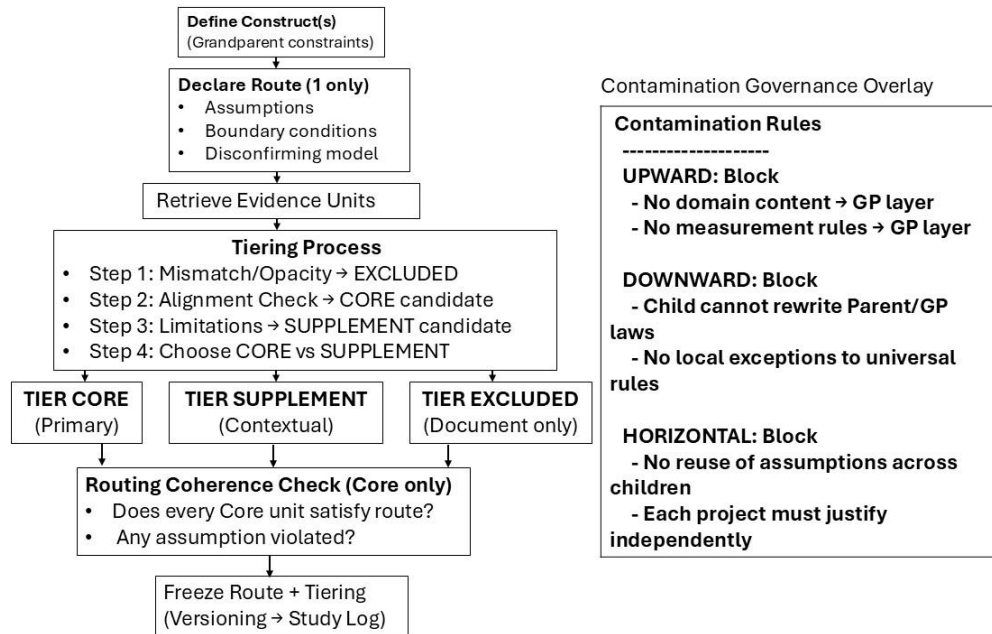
Define Construct(s)
(Grandparent constraints)

Declare Route (1 only)
• Assumptions
• Boundary conditions
• Disconfirming model

Retrieve Evidence Units

Tiering Process
• Step 1: Mismatch/Opacity → EXCLUDED
• Step 2: Alignment Check → CORE candidate
• Step 3: Limitations → SUPPLEMENT candidate
• Step 4: Choose CORE vs SUPPLEMENT

TIER CORE
(Primary)

TIER SUPPLEMENT
(Contextual)

TIER EXCLUDED
(Document only)

Routing Coherence Check (Core only)
• Does every Core unit satisfy route?
• Any assumption violated?

Freeze Route + Tiering
(Versioning → Study Log)

Contamination Governance Overlay

Contamination Rules
--------------------
UPWARD: Block
- No domain content → GP layer
- No measurement rules → GP layer

DOWNWARD: Block
- Child cannot rewrite Parent/GP laws
- No local exceptions to universal rules

HORIZONTAL: Block
- No reuse of assumptions across children
- Each project must justify independently